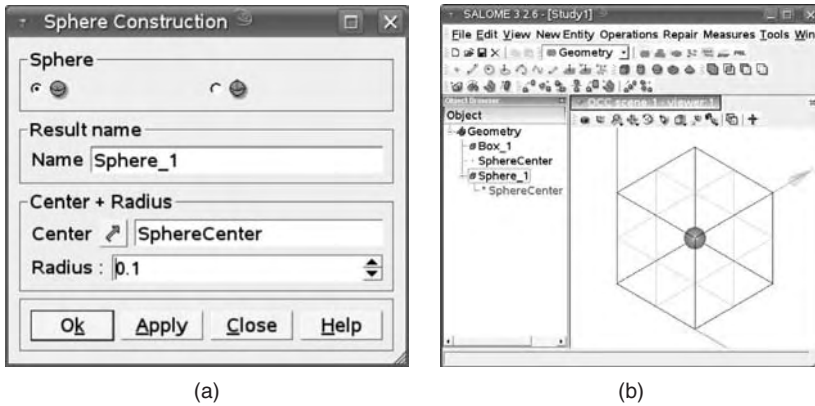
Sphere Construction

Sphere

Result name

Name Sphere_1

Center + Radius

Center SphereCenter

Radius : 0.1

Ok Apply Close Help

(a)

SALOME 3.2.6 - [Study1]

File Edit View New Entity Operations Repair Measures Tools Win

Geometry

Object Browser

OCC scene:1 - viewer:1

Object

Geometry

Box_1

SphereCenter

Sphere_1

SphereCenter

(b)